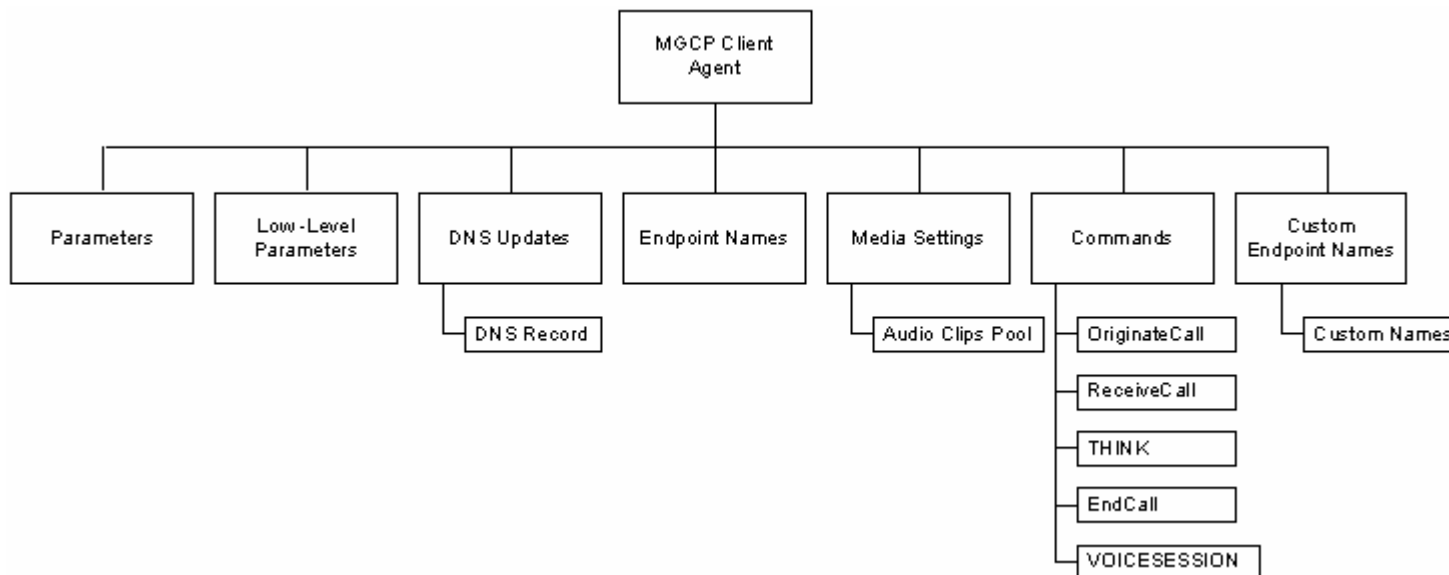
MGCP Client Agent

Parameters

Low-Level Parameters

DNS Updates

DNS Record

Endpoint Names

Media Settings

Audio Clips Pool

Commands

OriginateCall

ReceiveCall

THINK

EndCall

VOICESESSION

Custom Endpoint Names

Custom Names